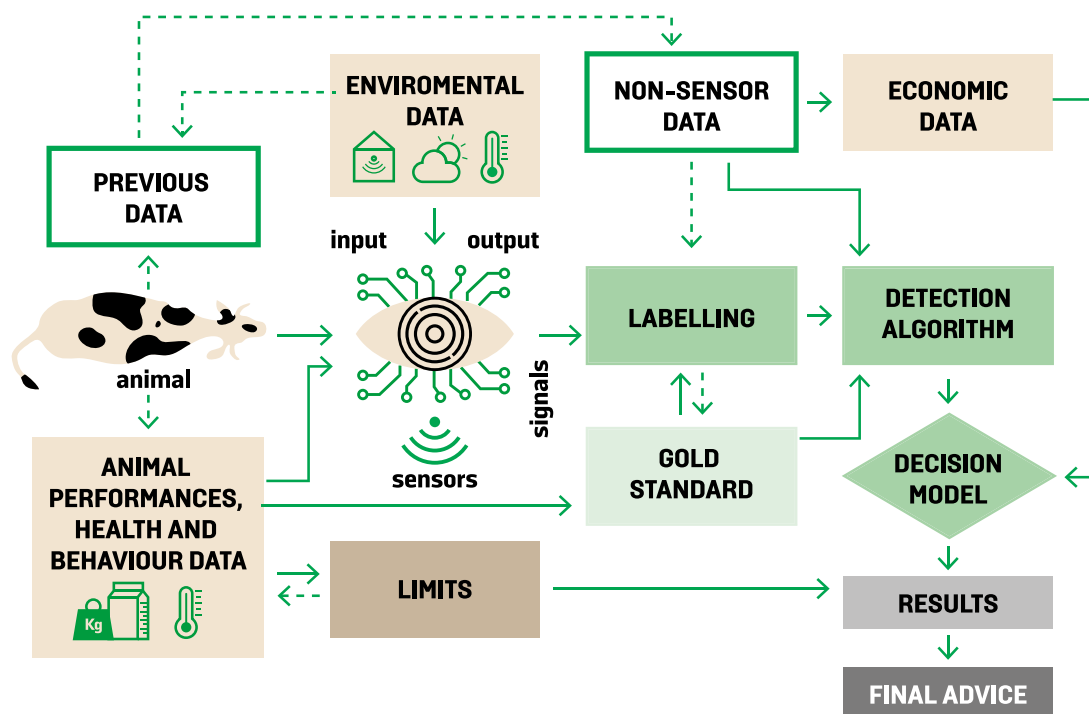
ENVIROMENTAL DATA

NON-SENSOR DATA

ECONOMIC DATA

PREVIOUS DATA

input

output

animal

LABELLING

DETECTION ALGORITHM

signals

sensors

GOLD STANDARD

DECISION MODEL

ANIMAL PERFORMANCES, HEALTH AND BEHAVIOUR DATA

Kg

LIMITS

RESULTS

FINAL ADVICE